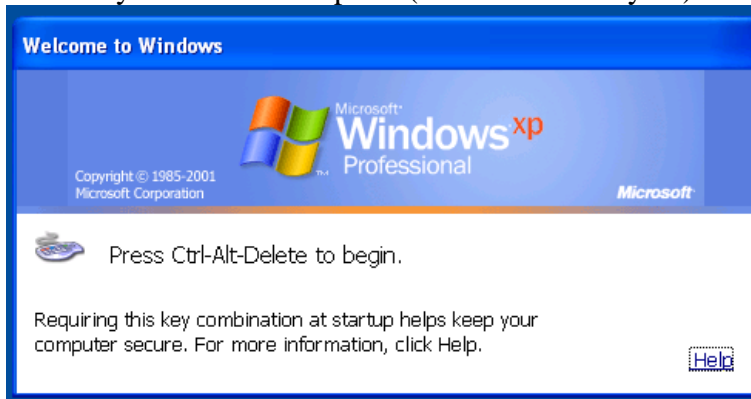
Welcome to Windows

Microsoft Windows xp Professional

Copyright © 1985-2001 Microsoft Corporation

Microsoft

Press Ctrl-Alt-Delete to begin.

Requiring this key combination at startup helps keep your computer secure. For more information, click Help.

Help